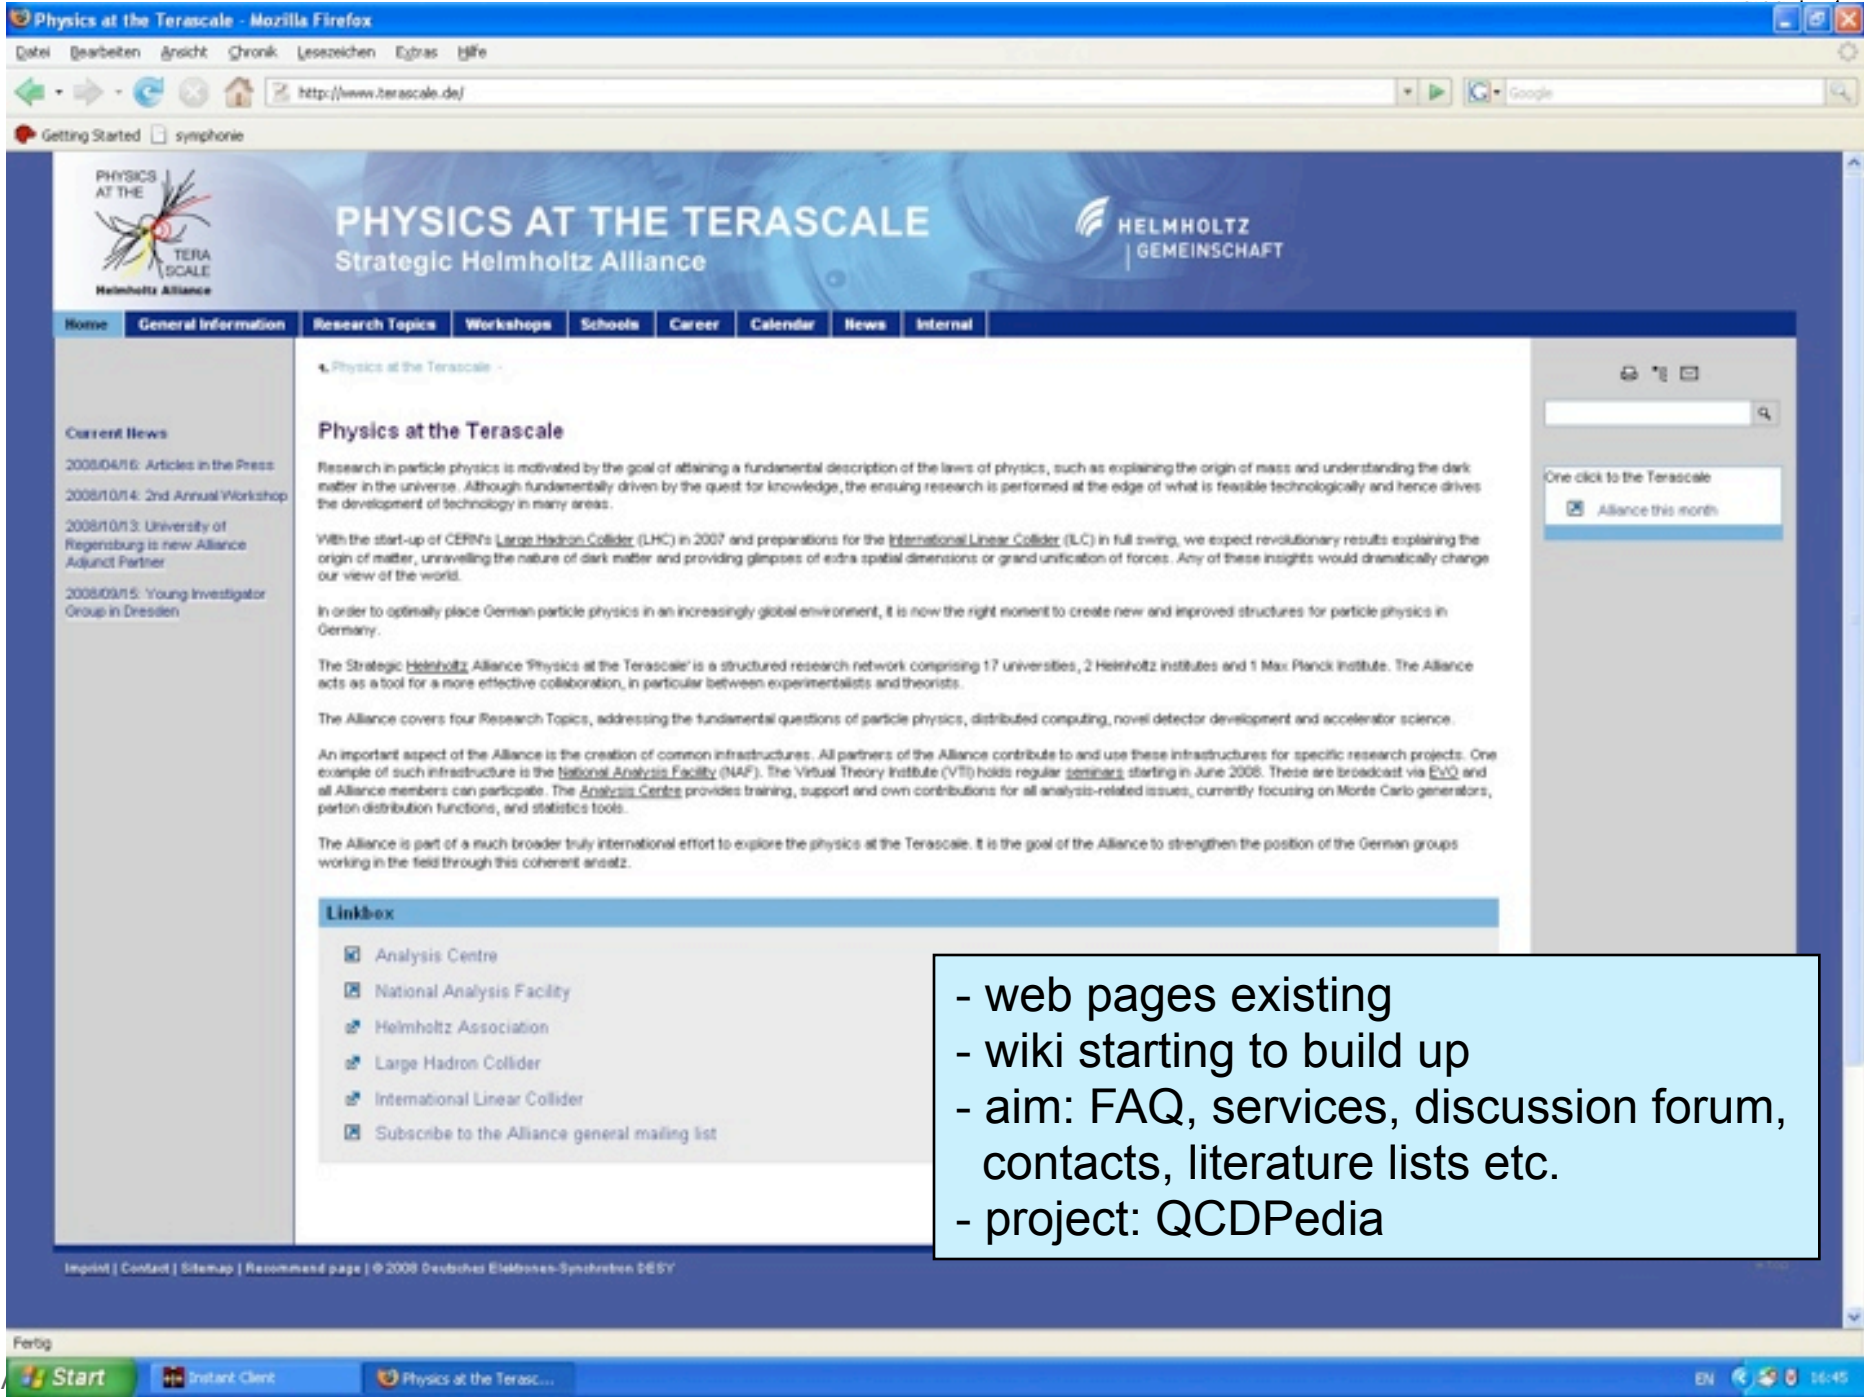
Physics at the Terascale - Mozilla Firefox

Datei Bearbeiten Ansicht Chronik Lesezeichen Extras Hilfe

http://www.terascale.de/

Google

Getting Started symphonie

PHYSICS AT THE TERA SCALE Helmholtz Alliance

PHYSICS AT THE TERASCALE
Strategic Helmholtz Alliance

HELMHOLTZ GEMEINSCHAFT

Home | General Information | Research Topics | Workshops | Schools | Career | Calendar | News | Internal

Physics at the Terascale

Current News

2008/04/16: Articles in the Press

2008/10/14: 2nd Annual Workshop

2008/10/13: University of Regensburg is new Alliance Adjunct Partner

2008/09/15: Young Investigator Group in Dresden

Physics at the Terascale

Research in particle physics is motivated by the goal of attaining a fundamental description of the laws of physics, such as explaining the origin of mass and understanding the dark matter in the universe. Although fundamentally driven by the quest for knowledge, the ensuing research is performed at the edge of what is feasible technologically and hence drives the development of technology in many areas.

With the start-up of CERN's Large Hadron Collider (LHC) in 2007 and preparations for the International Linear Collider (ILC) in full swing, we expect revolutionary results explaining the origin of matter, unravelling the nature of dark matter and providing glimpses of extra spatial dimensions or grand unification of forces. Any of these insights would dramatically change our view of the world.

In order to optimally place German particle physics in an increasingly global environment, it is now the right moment to create new and improved structures for particle physics in Germany.

The Strategic Helmholtz Alliance 'Physics at the Terascale' is a structured research network comprising 17 universities, 2 Helmholtz institutes and 1 Max Planck Institute. The Alliance acts as a tool for a more effective collaboration, in particular between experimentalists and theorists.

The Alliance covers four Research Topics, addressing the fundamental questions of particle physics, distributed computing, novel detector development and accelerator science.

An important aspect of the Alliance is the creation of common infrastructures. All partners of the Alliance contribute to and use these infrastructures for specific research projects. One example of such infrastructure is the National Analysis Facility (NAF). The Virtual Theory Institute (VTI) holds regular seminars starting in June 2008. These are broadcast via EVO and all Alliance members can participate. The Analysis Centre provides training, support and own contributions for all analysis-related issues, currently focusing on Monte Carlo generators, parton distribution functions, and statistics tools.

The Alliance is part of a much broader truly international effort to explore the physics at the Terascale. It is the goal of the Alliance to strengthen the position of the German groups working in the field through this coherent ansatz.

Linkbox

Analysis Centre
National Analysis Facility
Helmholtz Association
Large Hadron Collider
International Linear Collider
Subscribe to the Alliance general mailing list

One click to the Terascale
Alliance this month

- web pages existing
- wiki starting to build up
- aim: FAQ, services, discussion forum, contacts, literature lists etc.
- project: QCDPedia

Imprint | Contact | Sitemap | Recommend page | © 2008 Deutsches Elektronen-Synchrotron DESY

Fertig

Start | Instant Client | Physics at the Terasc...

EN 16:45